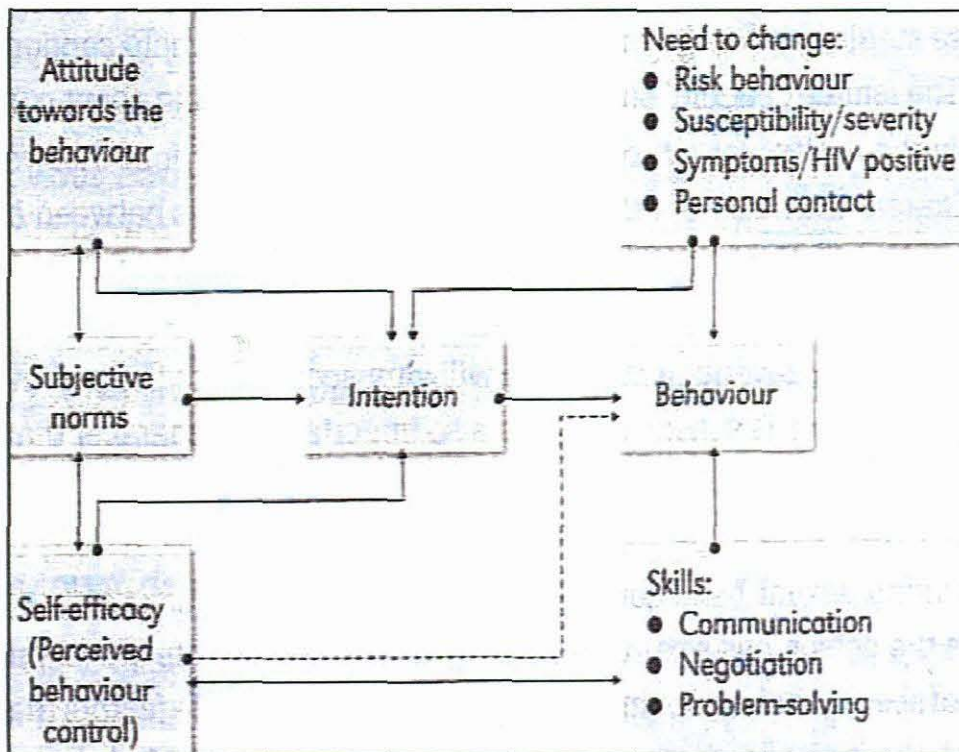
Attitude towards the behaviour

Need to change:
• Risk behaviour
• Susceptibility/severity
• Symptoms/HIV positive
• Personal contact

Subjective norms

Intention

Behaviour

Self-efficacy (Perceived behaviour control)

Skills:
• Communication
• Negotiation
• Problem-solving